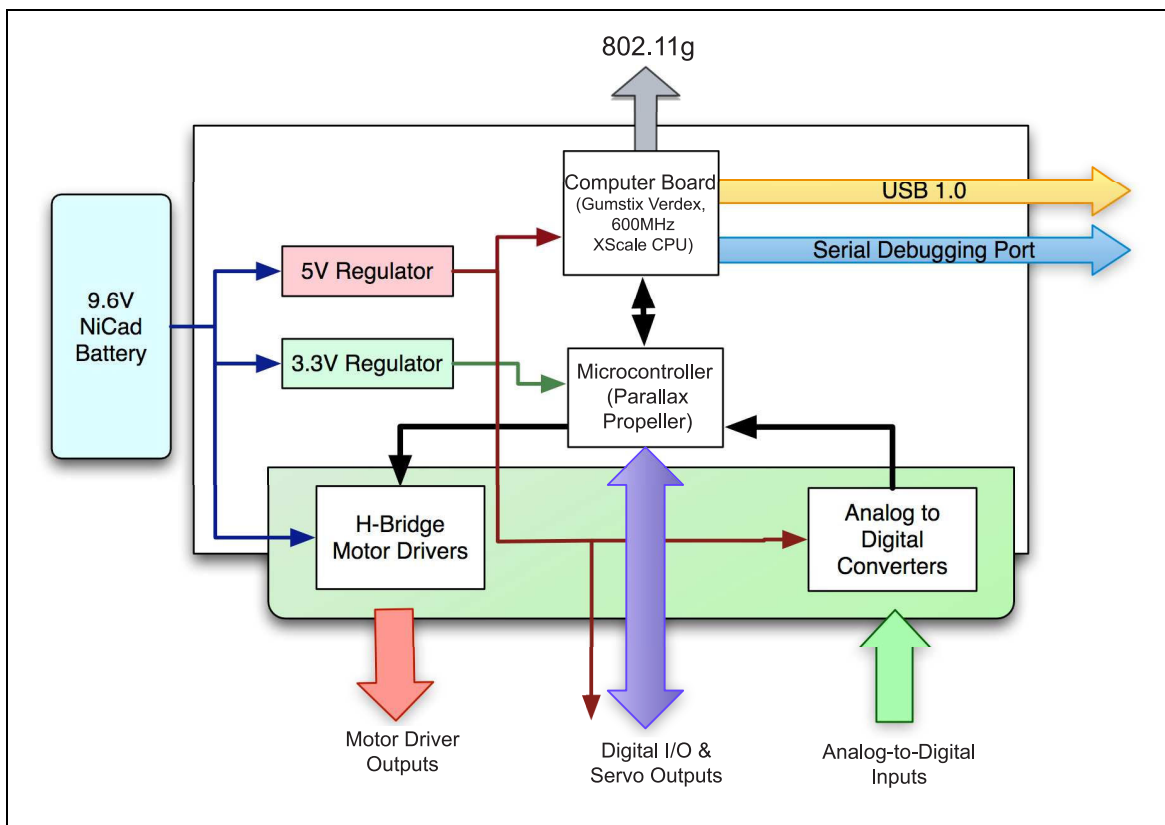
802.11g

Computer Board (Gumstix Verdex, 600MHz XScale CPU)

USB 1.0

Serial Debugging Port

9.6V NiCad Battery

5V Regulator

3.3V Regulator

Microcontroller (Parallax Propeller)

H-Bridge Motor Drivers

Analog to Digital Converters

Motor Driver Outputs

Digital I/O & Servo Outputs

Analog-to-Digital Inputs